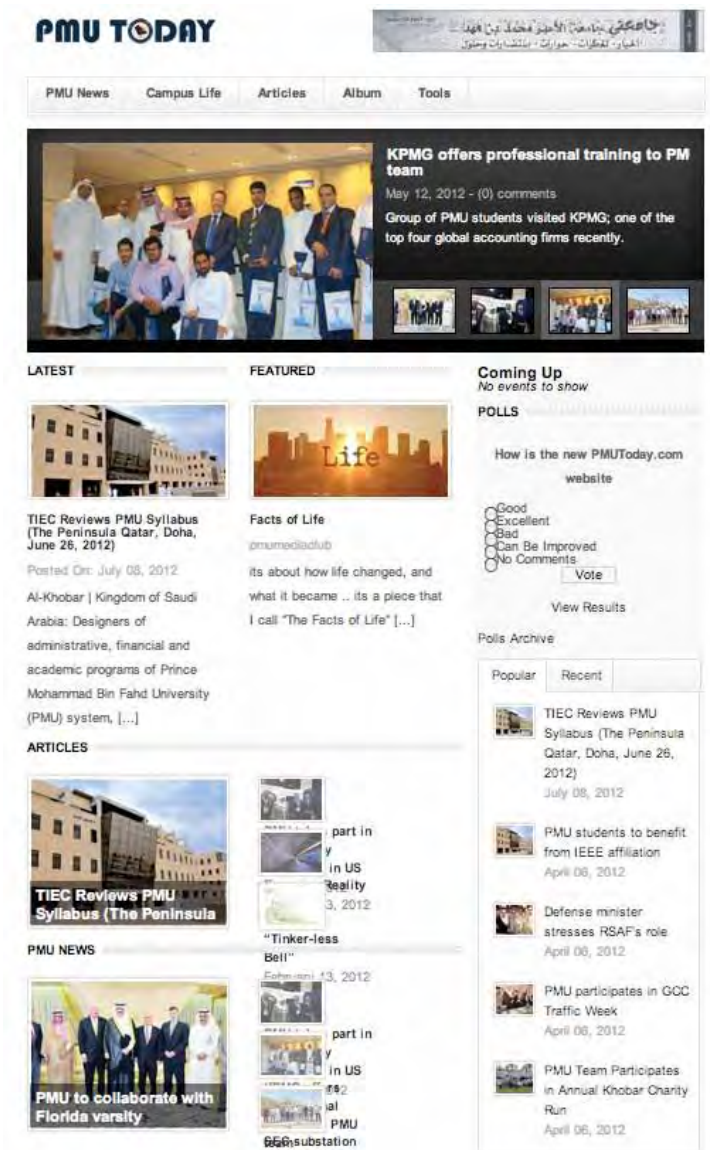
PMU TODAY

جامعتي جامعة الأمير محمد بن فهد
أخبار - لقطات - حوارات - منتديات وحلول

PMU News | Campus Life | Articles | Album | Tools

KPMG offers professional training to PM team
May 12, 2012 - (0) comments
Group of PMU students visited KPMG; one of the top four global accounting firms recently.

LATEST

TIEC Reviews PMU Syllabus (The Peninsula Qatar, Doha, June 26, 2012)
Posted On: July 08, 2012
Al-Khobar | Kingdom of Saudi Arabia: Designers of administrative, financial and academic programs of Prince Mohammad Bin Fahd University (PMU) system, [...]

FEATURED

Life

Facts of Life
pmumediaclub
its about how life changed, and what it became .. its a piece that I call "The Facts of Life" [...]

Coming Up
No events to show

POLLS

How is the new PMUToday.com website

Good
Excellent
Bad
Can Be Improved
No Comments
Vote

View Results

Polls Archive

Popular | Recent

TIEC Reviews PMU Syllabus (The Peninsula Qatar, Doha, June 26, 2012)
July 08, 2012

PMU students to benefit from IEEE affiliation
April 08, 2012

Defense minister stresses RSAF's role
April 08, 2012

PMU participates in GCC Traffic Week
April 08, 2012

PMU Team Participates in Annual Khobar Charity Run
April 08, 2012

ARTICLES

TIEC Reviews PMU Syllabus (The Peninsula

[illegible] part in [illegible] in US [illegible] Reality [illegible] 3, 2012

"Tinker-less Bell"
February 13, 2012

PMU NEWS

PMU to collaborate with Florida varsity

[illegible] part in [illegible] in US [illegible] PMU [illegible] substation